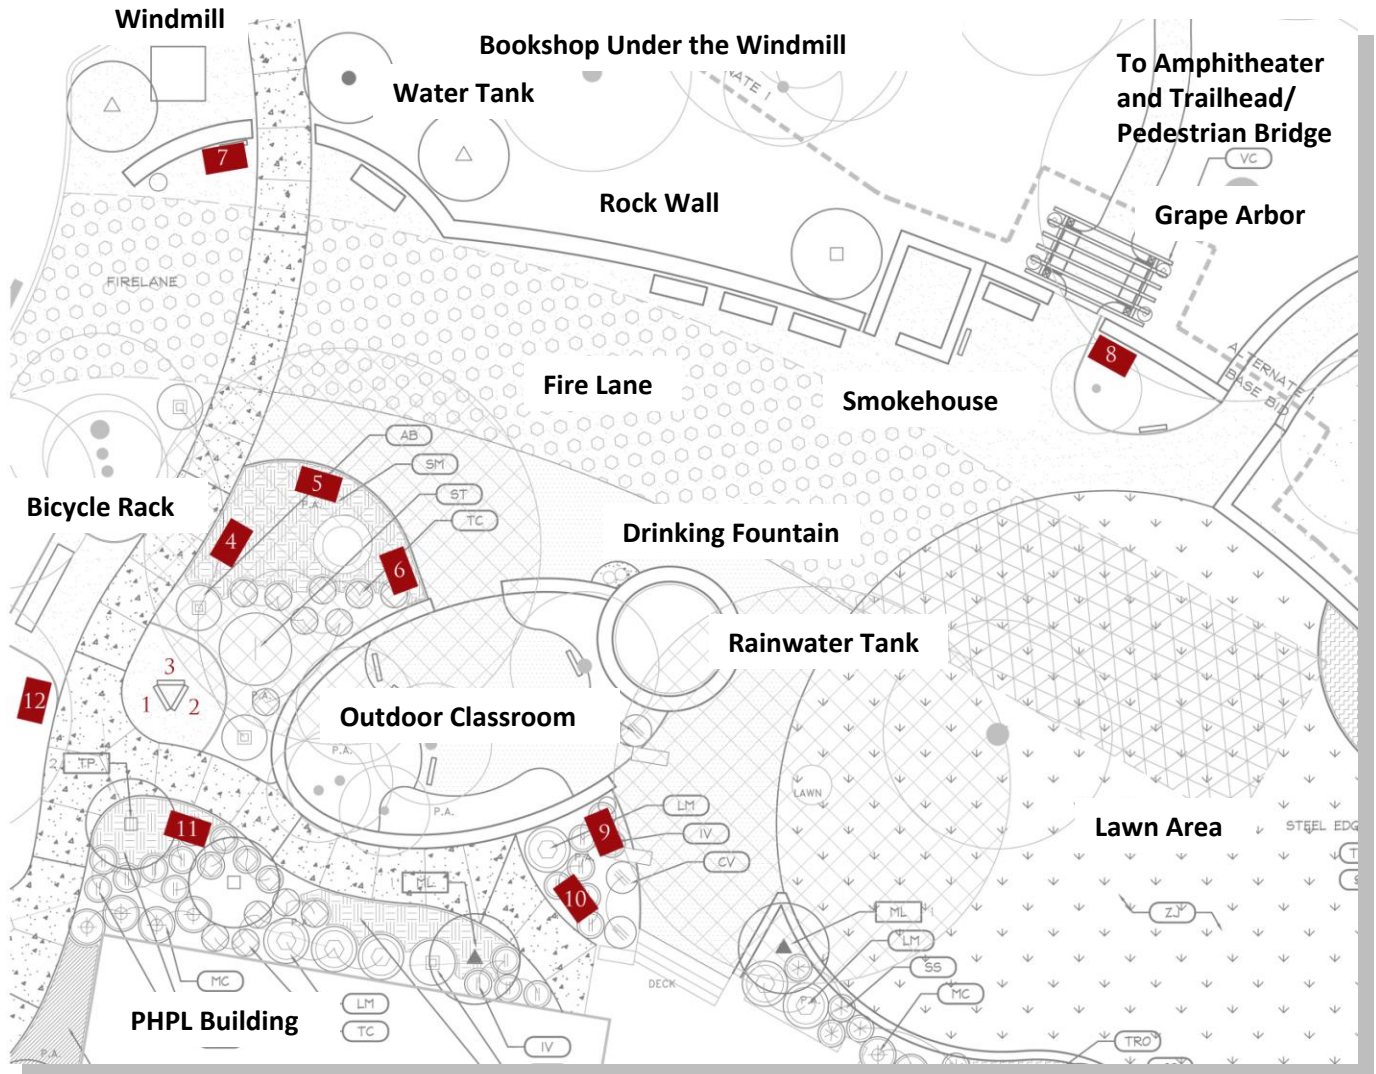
Windmill

Bookshop Under the Windmill

Water Tank

To Amphitheater and Trailhead/ Pedestrian Bridge

VC

Grape Arbor

Rock Wall

7

FIRELANE

8

ALTERNATE BASE BID

Fire Lane

Smokehouse

AB

SM

ST

TC

5

4

6

Bicycle Rack

Drinking Fountain

Rainwater Tank

3

1

2

12

P.A.

Outdoor Classroom

P.A.

P.A.

TP

LAWN

Lawn Area

STEEL EDG

LM

IV

CV

9

10

11

ML

MC

LM

TC

IV

DECK

ML

LM

SS

MC

ZJ

TRO

PHPL Building

P.A.